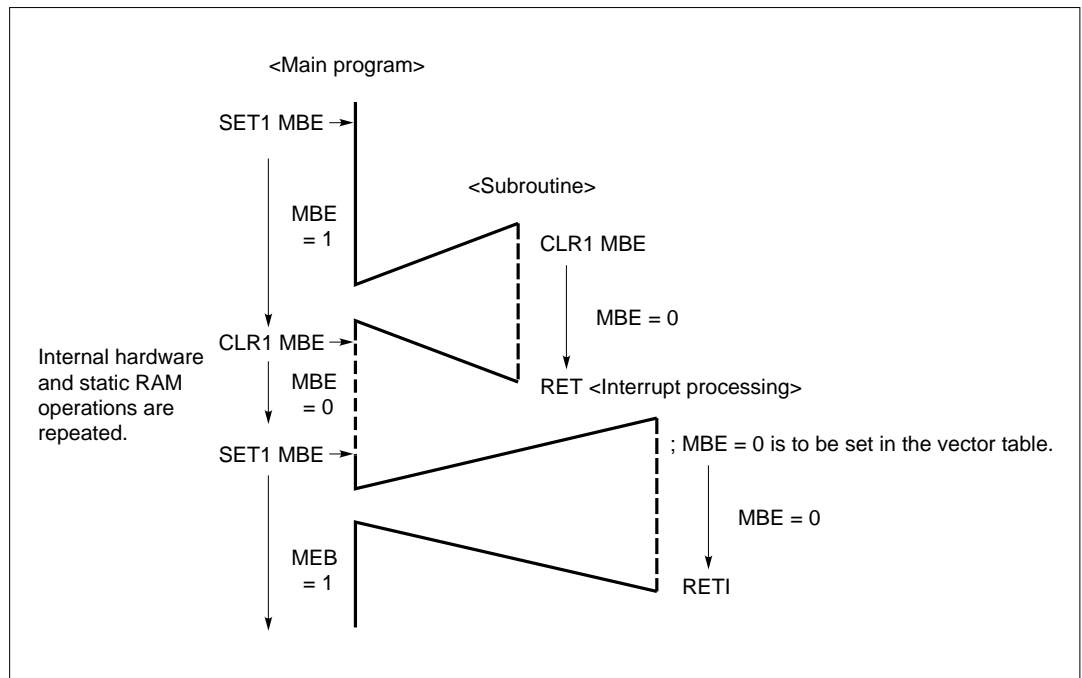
<Main program>

SET1 MBE

MBE = 1

<Subroutine>

CLR1 MBE

MBE = 0

CLR1 MBE

Internal hardware and static RAM operations are repeated.

MBE = 0

RET <Interrupt processing>

SET1 MBE

; MBE = 0 is to be set in the vector table.

MBE = 0

MEB = 1

RETI